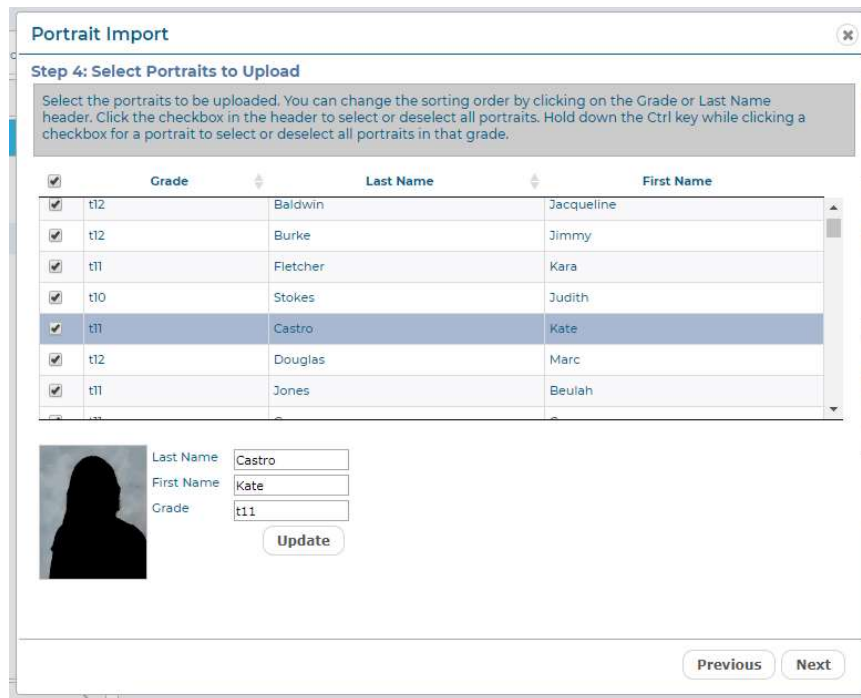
Portrait Import

Step 4: Select Portraits to Upload

Select the portraits to be uploaded. You can change the sorting order by clicking on the Grade or Last Name header. Click the checkbox in the header to select or deselect all portraits. Hold down the Ctrl key while clicking a checkbox for a portrait to select or deselect all portraits in that grade.

| | Grade | Last Name | First Name |
|---|---|---|---|
| ✔ | t12 | Baldwin | Jacqueline |
| ✔ | t12 | Burke | Jimmy |
| ✔ | t11 | Fletcher | Kara |
| ✔ | t10 | Stokes | Judith |
| ✔ | t11 | Castro | Kate |
| ✔ | t12 | Douglas | Marc |
| ✔ | t11 | Jones | Beulah |

Last Name Castro
First Name Kate
Grade t11
Update

Previous Next